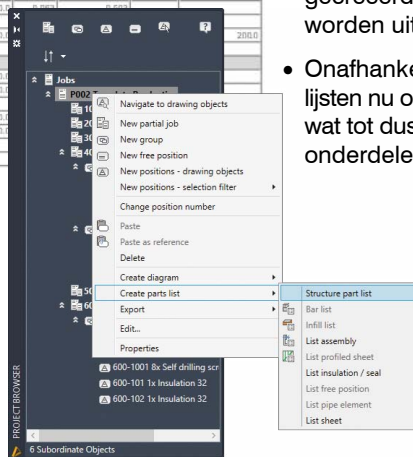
geord
worden uit

• Onafhanke
lijsten nu o
wat tot dus
onderdele

200.0

Jobs
P002
10
20
30
40
50
60

Navigate to drawing objects
New partial job
New group
New free position
New positions - drawing objects
New positions - selection filter
Change position number
Paste
Paste as reference
Delete
Create diagram
Create parts list
Export
Edit...
Properties

Structure part list
Bar list
Infill list
List assembly
List profiled sheet
List insulation / seal
List free position
List pipe element
List sheet

600-1001 8x Self drilling scr
600-101 1x Insulation 32
600-102 1x Insulation 32

PROJECT BROWSER
6 Subordinate Objects